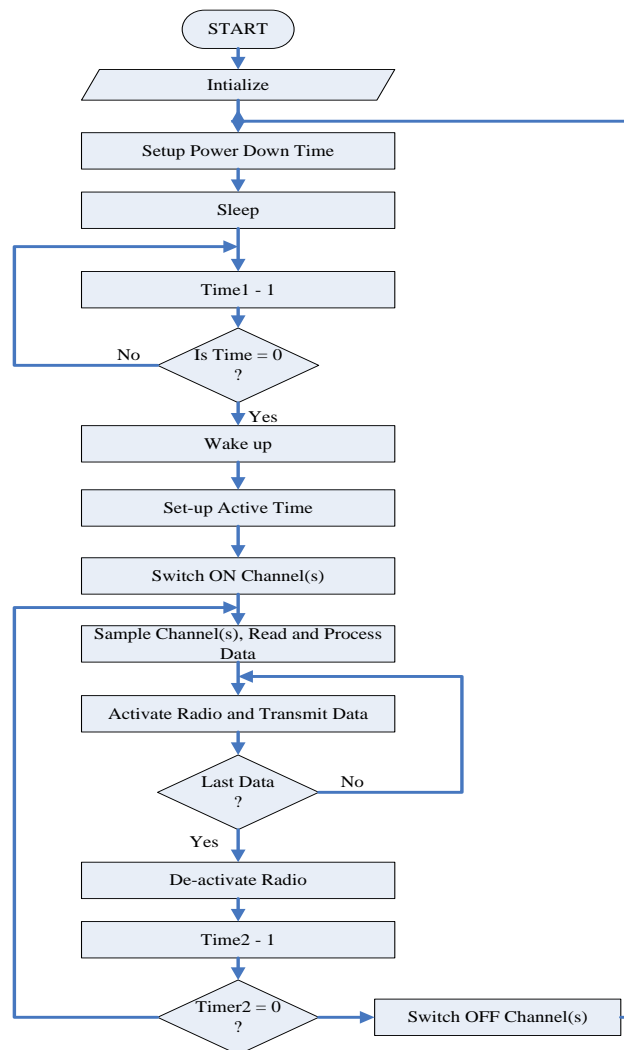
START

Intialize

Setup Power Down Time

Sleep

Time1 - 1

No

Is Time = 0
?

Yes

Wake up

Set-up Active Time

Switch ON Channel(s)

Sample Channel(s), Read and Process Data

Activate Radio and Transmit Data

Last Data
?

No

Yes

De-activate Radio

Time2 - 1

Timer2 = 0
?

Switch OFF Channel(s)